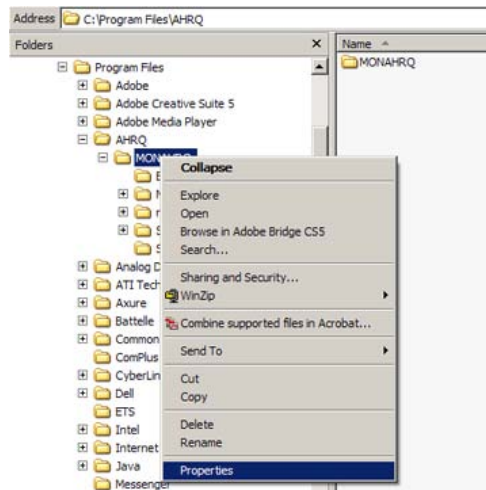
Address C:\Program Files\AHRQ

Folders ×

Name ▲

MONAHRQ

Program Files
Adobe
Adobe Creative Suite 5
Adobe Media Player
AHRQ
MONAHRQ
E
N
r
S
S
Analog D
ATI Tech
Axure
Battelle
Common
ComPlus
CyberLin
Dell
ETS
Intel
Internet
Java
Messenger

Collapse
Explore
Open
Browse in Adobe Bridge CS5
Search...
Sharing and Security...
WinZip
Combine supported files in Acrobat...
Send To
Cut
Copy
Delete
Rename
Properties